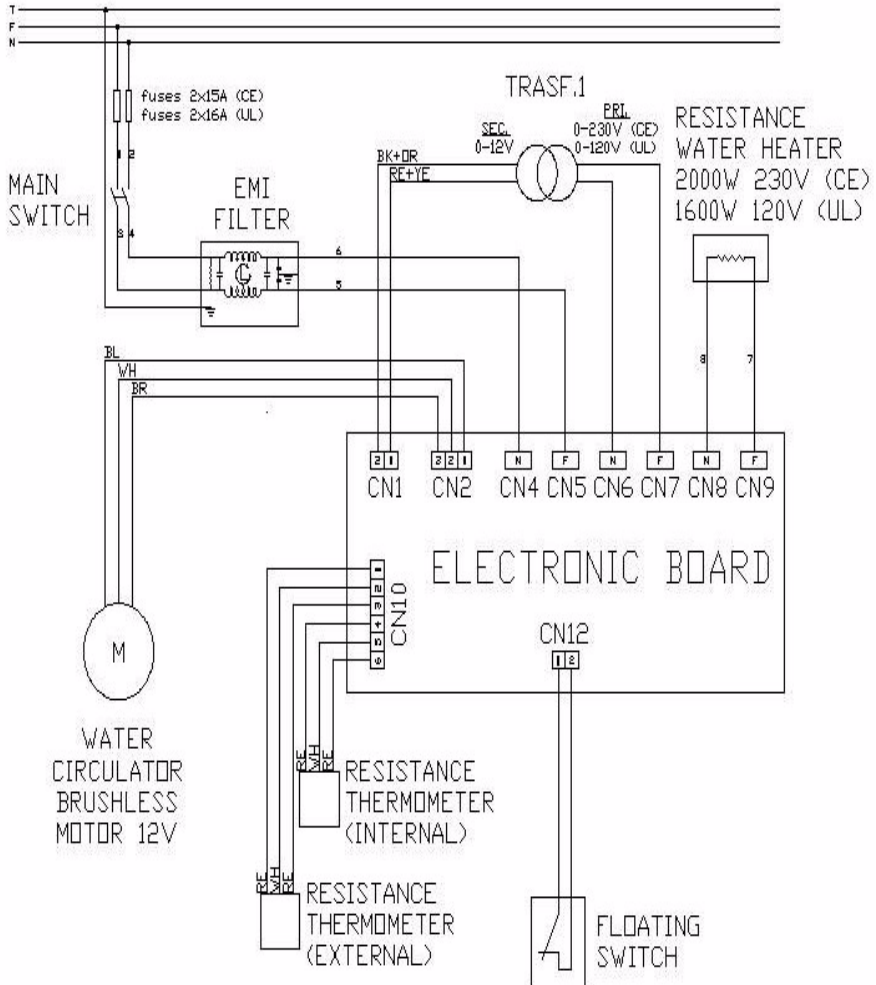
T
F
N

fuses 2x15A (CE)
fuses 2x16A (UL)

1 2

MAIN SWITCH

3 4

EMI FILTER

6
5

TRASF.1

SEC.
0-12V

PRI.
0-230V (CE)
0-120V (UL)

BK+OR
RE+YE

RESISTANCE WATER HEATER
2000W 230V (CE)
1600W 120V (UL)

8
7

BL
WH
BR

2 1
CN1

3 2 1
CN2

N
CN4

F
CN5

N
CN6

F
CN7

N
CN8

F
CN9

ELECTRONIC BOARD

1 2 3 4 5 6
CN10

CN12
1 2

M

WATER CIRCULATOR BRUSHLESS MOTOR 12V

RE
WH
RE

RESISTANCE THERMOMETER (INTERNAL)

RE
WH
RE

RESISTANCE THERMOMETER (EXTERNAL)

FLOATING SWITCH